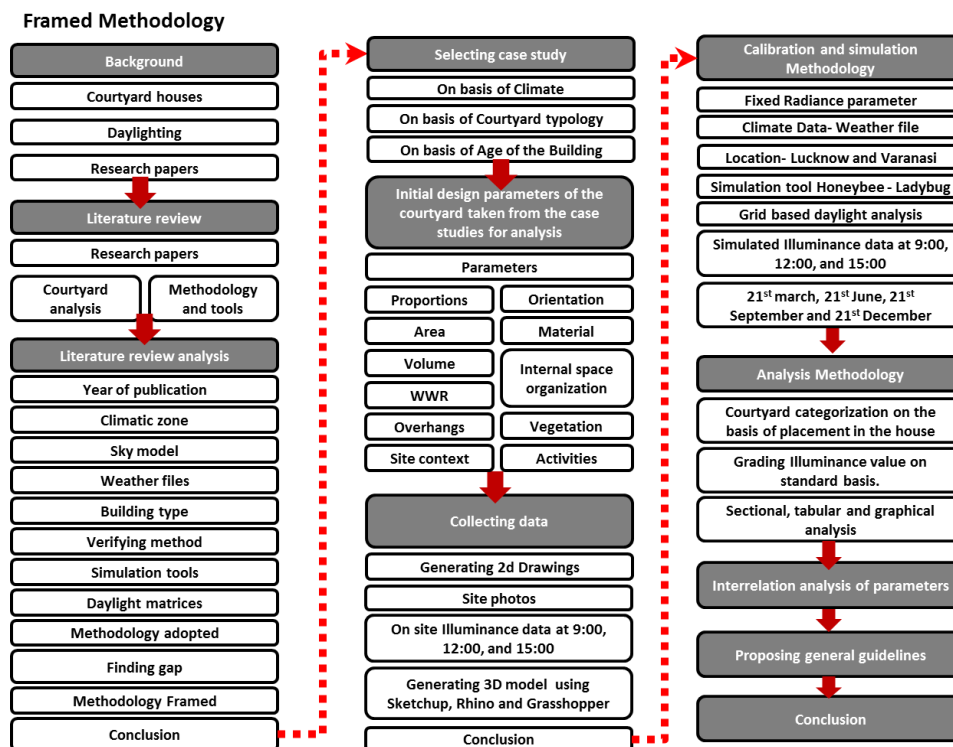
Framed Methodology

Background

Courtyard houses

Daylighting

Research papers

Literature review

Research papers

Courtyard analysis

Methodology and tools

Literature review analysis

Year of publication

Climatic zone

Sky model

Weather files

Building type

Verifying method

Simulation tools

Daylight matrices

Methodology adopted

Finding gap

Methodology Framed

Conclusion

Selecting case study

On basis of Climate

On basis of Courtyard typology

On basis of Age of the Building

Initial design parameters of the courtyard taken from the case studies for analysis

Parameters

Proportions

Orientation

Area

Material

Volume

Internal space organization

WWR

Overhangs

Vegetation

Site context

Activities

Collecting data

Generating 2d Drawings

Site photos

On site Illuminance data at 9:00, 12:00, and 15:00

Generating 3D model using Sketchup, Rhino and Grasshopper

Conclusion

Calibration and simulation Methodology

Fixed Radiance parameter

Climate Data- Weather file

Location- Lucknow and Varanasi

Simulation tool Honeybee - Ladybug

Grid based daylight analysis

Simulated Illuminance data at 9:00, 12:00, and 15:00

21$^{st}$ march, 21$^{st}$ June, 21$^{st}$ September and 21$^{st}$ December

Analysis Methodology

Courtyard categorization on the basis of placement in the house

Grading Illuminance value on standard basis.

Sectional, tabular and graphical analysis

Interrelation analysis of parameters

Proposing general guidelines

Conclusion